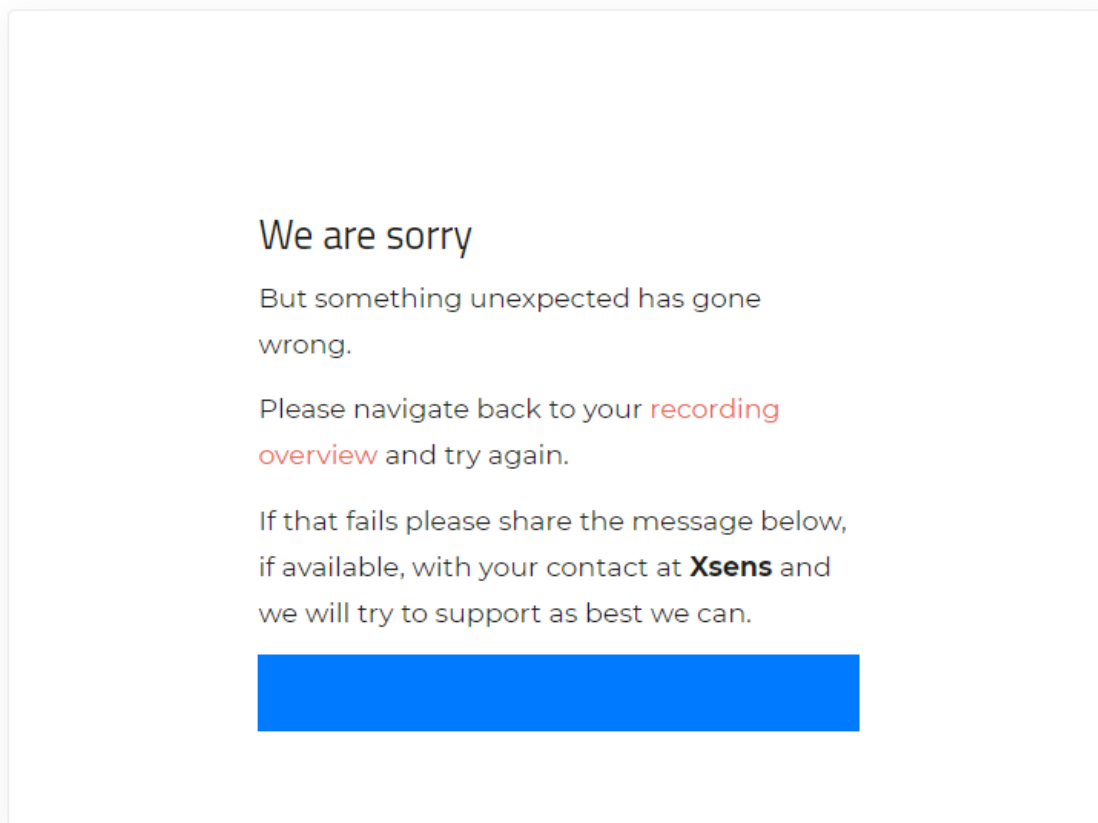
We are sorry

But something unexpected has gone wrong.

Please navigate back to your recording overview and try again.

If that fails please share the message below, if available, with your contact at Xsens and we will try to support as best we can.